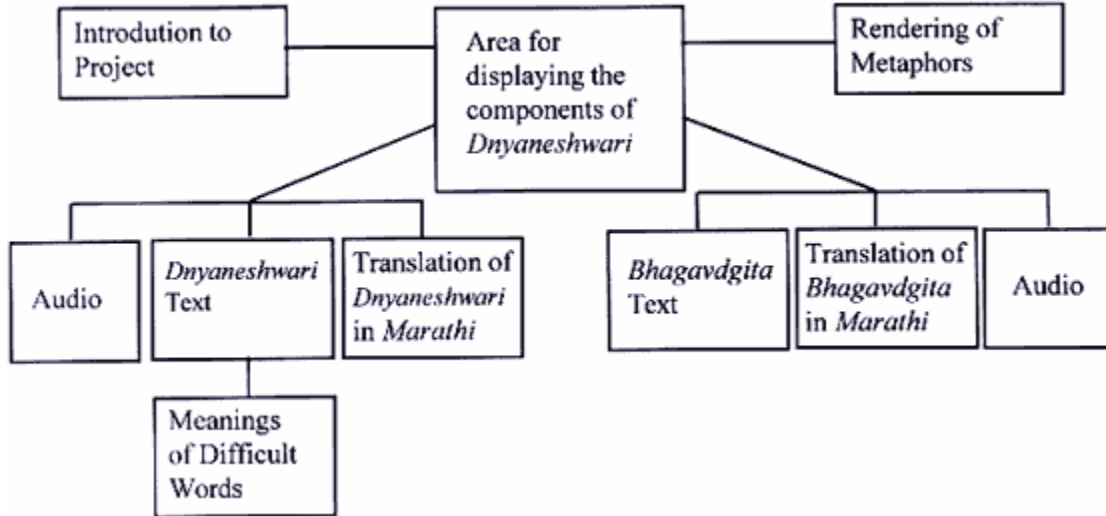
Introdution to Project

Area for displaying the components of Dnyaneshwari

Rendering of Metaphors

Audio

Dnyaneshwari Text

Translation of Dnyaneshwari in Marathi

Bhagavdgita Text

Translation of Bhagavdgita in Marathi

Audio

Meanings of Difficult Words